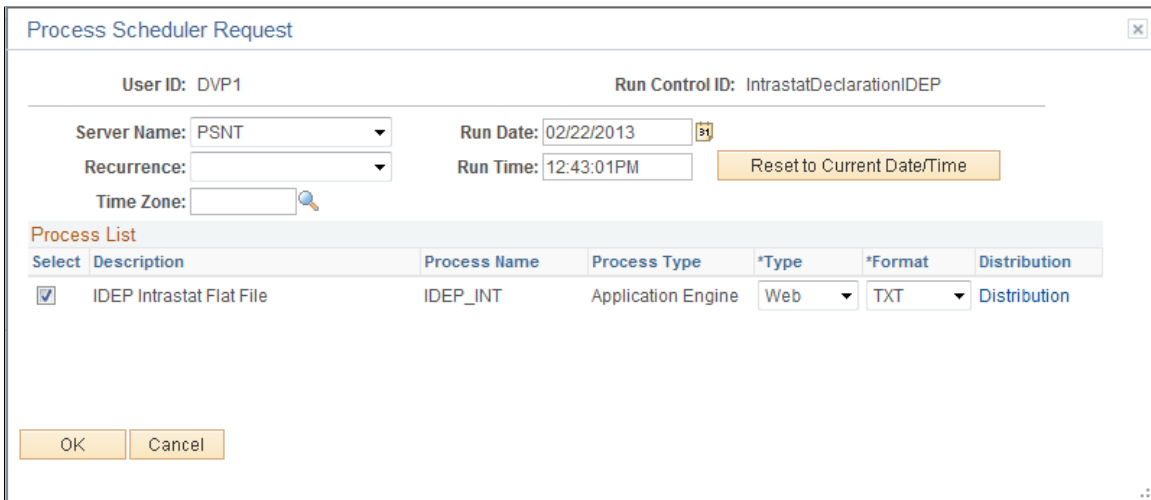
Process Scheduler Request

User ID: DVP1

Run Control ID: IntrastatDeclarationIDEP

Server Name: PSNT

Run Date: 02/22/2013

Recurrence:

Run Time: 12:43:01PM

Reset to Current Date/Time

Time Zone:

Process List

| Select | Description | Process Name | Process Type | *Type | *Format | Distribution |
|---|---|---|---|---|---|---|
| ☑ | IDEP Intrastat Flat File | IDEP_INT | Application Engine | Web | TXT | Distribution |

OK

Cancel